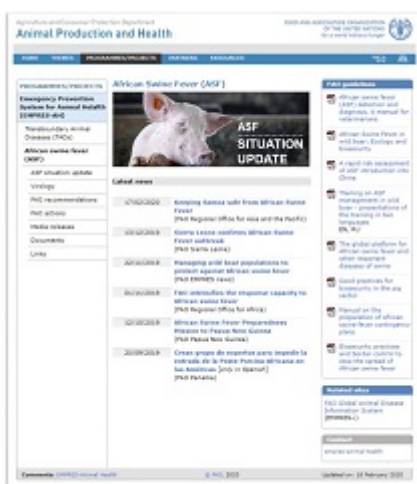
Agriculture and Consumer Protection Department
Animal Production and Health

FOOD AND AGRICULTURE ORGANIZATION OF THE UNITED NATIONS
for a world without hunger

HOME THEMES PROGRAMMES/PROJECTS PARTNERS RESOURCES

PROGRAMMES/PROJECTS

Emergency Prevention System for Animal Health (EMPRES-AH)

Transboundary Animal Diseases (TADs)

African swine fever (ASF)

ASF situation update

Virology

FAO recommendations

FAO actions

Media releases

Documents

Links

African Swine Fever (ASF)

ASF SITUATION UPDATE

Latest news

| | |
|---|---|
| 17/02/2020 | Keeping Samoa safe from African Swine Fever (FAO Regional Office for Asia and the Pacific) |
| 13/12/2019 | Sierra Leone confirms African Swine Fever outbreak (FAO Sierra Leone) |
| 22/11/2019 | Managing wild boar populations to protect against African swine fever (FAO EMPRES news) |
| 01/11/2019 | FAO intensifies the response capacity to African swine fever (FAO Regional Office for Africa) |
| 12/10/2019 | African Swine Fever Preparedness Mission to Papua New Guinea (FAO Papua New Guinea) |
| 20/09/2019 | Crean grupo de expertos para impedir la entrada de la Peste Porcina Africana en las Américas [only in Spanish] (FAO Panamá) |

FAO guidelines

African swine fever (ASF) detection and diagnosis. A manual for veterinarians

African Swine Fever in wild boar: Ecology and biosecurity

A rapid risk assessment of ASF introduction into China

Training on ASF management in wild boar: presentations of the training in two languages (EN, RU)

The global platform for African swine fever and other important diseases of swine

Good practices for biosecurity in the pig sector

Manual on the preparation of African swine fever contingency plans

Biosecurity practices and border controls to stop the spread of African swine fever

Related sites

FAO Global animal Disease Information System (EMPRES-i)

Contact

empres-animal-health

Comments: EMPRES-Animal-Health © FAO, 2020 Updated on: 18 February 2020